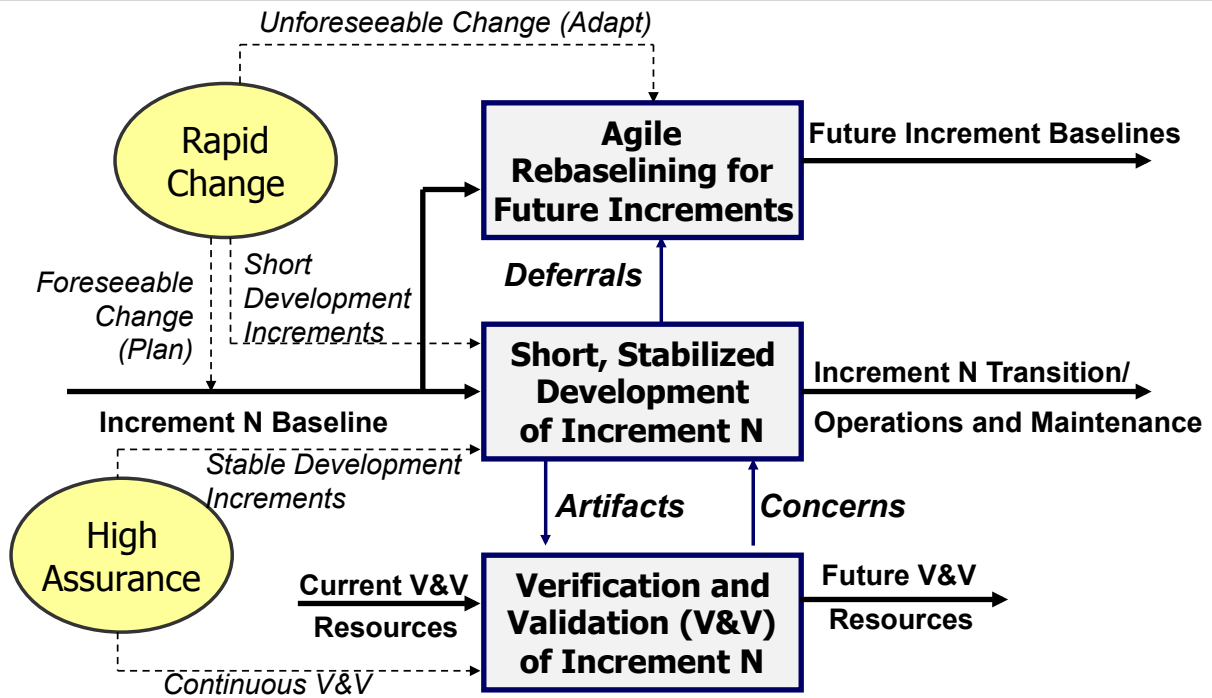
Unforeseeable Change (Adapt)

Rapid Change

Agile Rebaselining for Future Increments

Future Increment Baselines

Foreseeable Change (Plan)

Short Development Increments

Deferrals

Short, Stabilized Development of Increment N

Increment N Transition/ Operations and Maintenance

Increment N Baseline

Stable Development Increments

High Assurance

Artifacts

Concerns

Current V&V Resources

Verification and Validation (V&V) of Increment N

Future V&V Resources

Continuous V&V